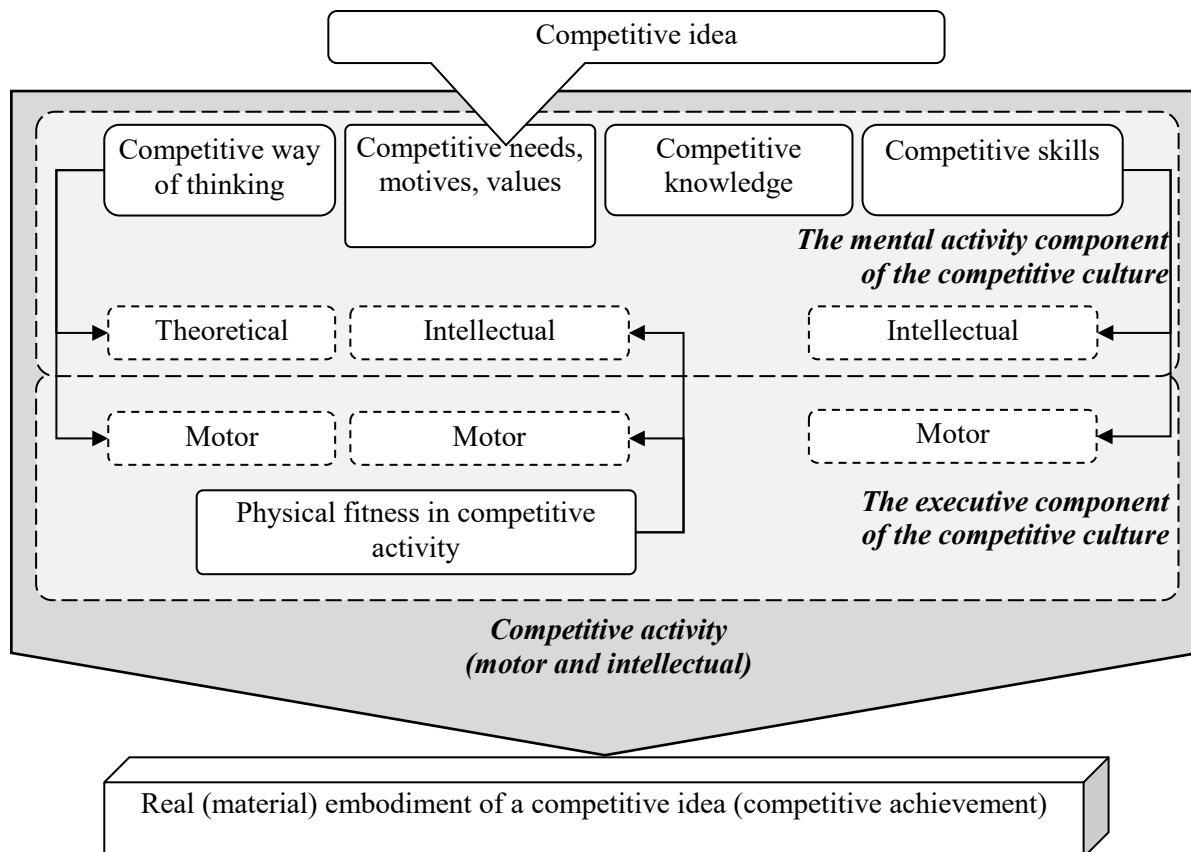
Competitive idea

Competitive way of thinking

Competitive needs, motives, values

Competitive knowledge

Competitive skills

*The mental activity component of the competitive culture*

Theoretical

Intellectual

Intellectual

Motor

Motor

Motor

Physical fitness in competitive activity

*The executive component of the competitive culture*

*Competitive activity (motor and intellectual)*

Real (material) embodiment of a competitive idea (competitive achievement)